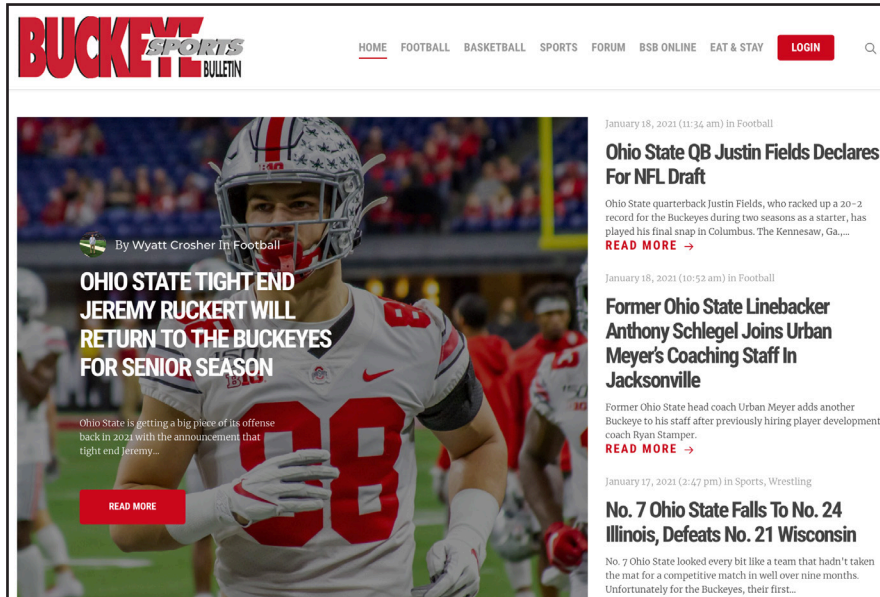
BUCKEYE SPORTS BULLETIN

HOME FOOTBALL BASKETBALL SPORTS FORUM BSB ONLINE EAT & STAY LOGIN

By Wyatt Crosher In Football

OHIO STATE TIGHT END JEREMY RUCKERT WILL RETURN TO THE BUCKEYES FOR SENIOR SEASON

Ohio State is getting a big piece of its offense back in 2021 with the announcement that tight end Jeremy...

READ MORE

January 18, 2021 (11:34 am) in Football

Ohio State QB Justin Fields Declares For NFL Draft

Ohio State quarterback Justin Fields, who racked up a 20-2 record for the Buckeyes during two seasons as a starter, has played his final snap in Columbus. The Kennesaw, Ga.,...

READ MORE →

January 18, 2021 (10:52 am) in Football

Former Ohio State Linebacker Anthony Schlegel Joins Urban Meyer's Coaching Staff In Jacksonville

Former Ohio State head coach Urban Meyer adds another Buckeye to his staff after previously hiring player development coach Ryan Stamper.

READ MORE →

January 17, 2021 (2:47 pm) in Sports, Wrestling

No. 7 Ohio State Falls To No. 24 Illinois, Defeats No. 21 Wisconsin

No. 7 Ohio State looked every bit like a team that hadn't taken the mat for a competitive match in well over nine months. Unfortunately for the Buckeyes, their first...